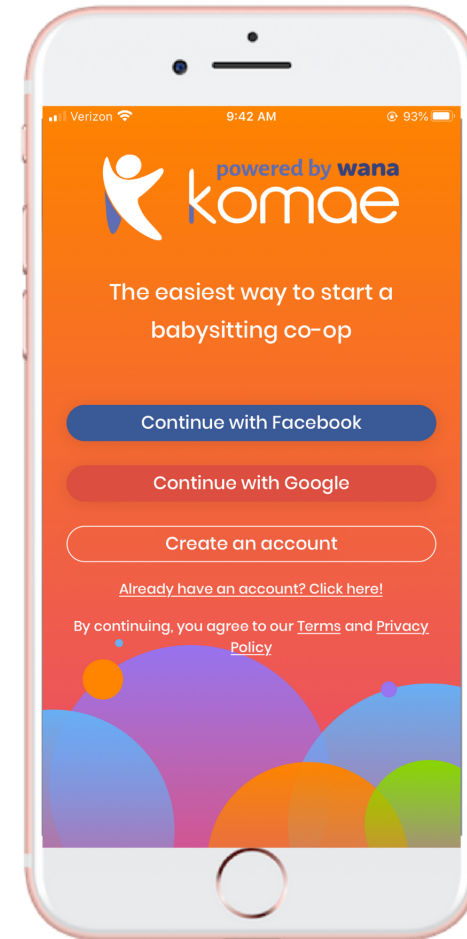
Verizon 9:42 AM 93%

powered by wana
komae

The easiest way to start a babysitting co-op

Continue with Facebook

Continue with Google

Create an account

Already have an account? Click here!

By continuing, you agree to our Terms and Privacy Policy